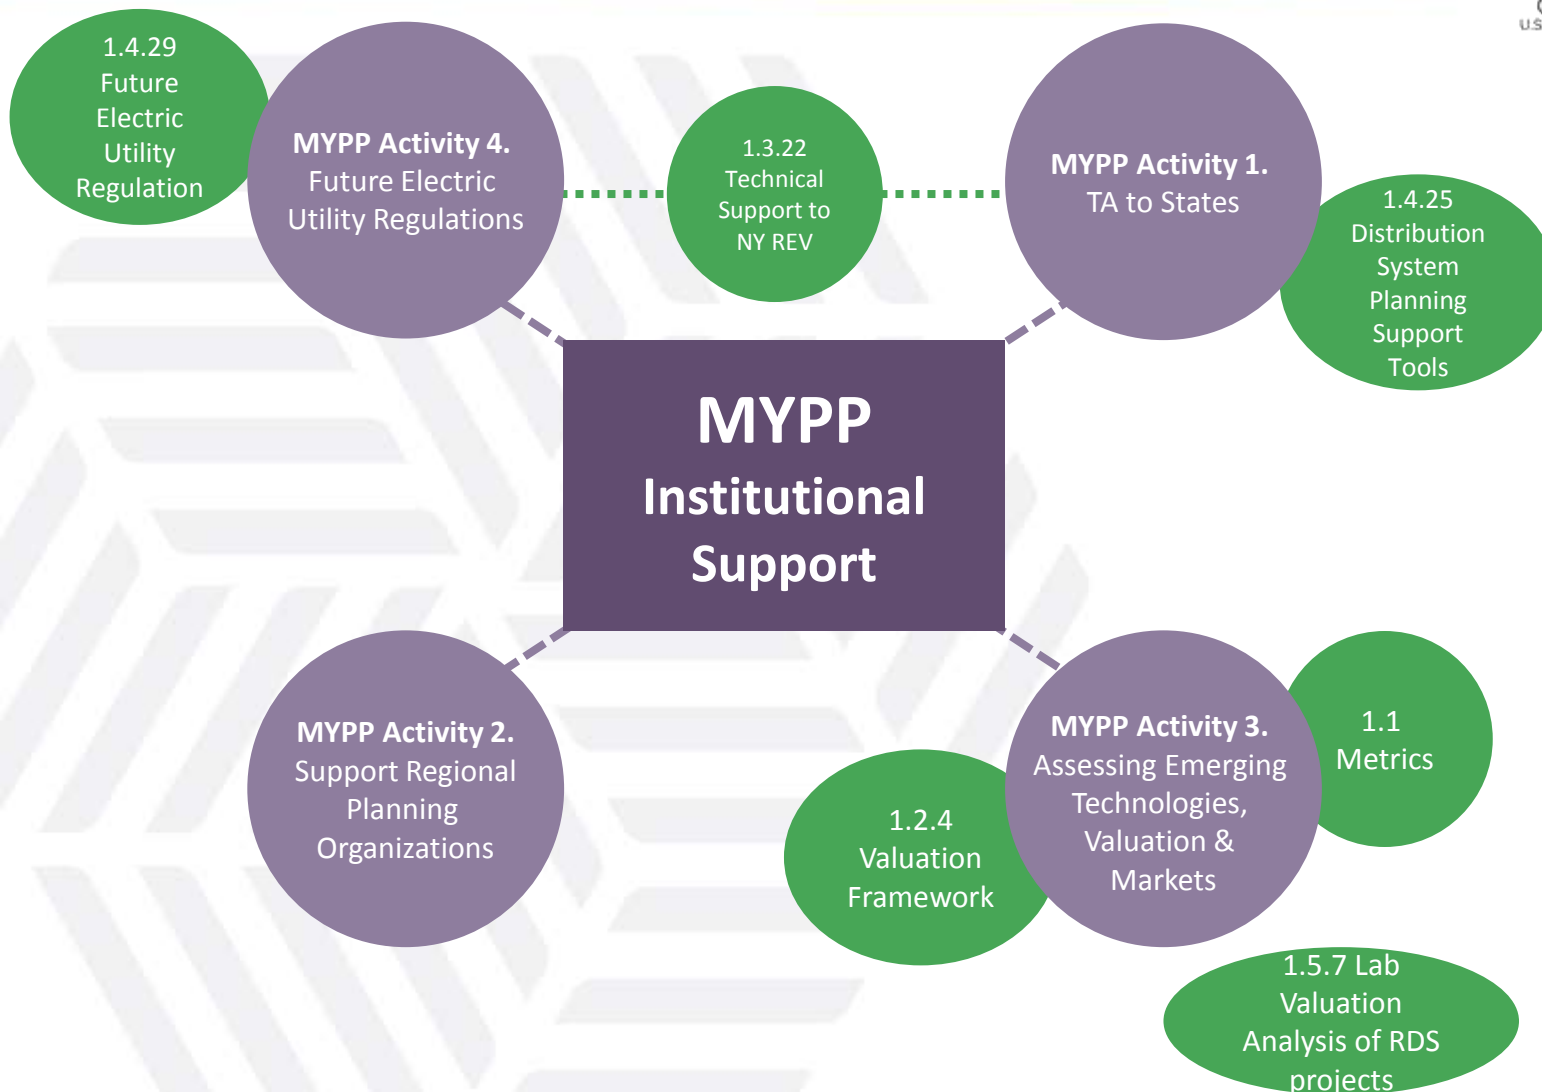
1.4.29 Future Electric Utility Regulation

MYPP Activity 4. Future Electric Utility Regulations

1.3.22 Technical Support to NY REV

MYPP Activity 1. TA to States

1.4.25 Distribution System Planning Support Tools

MYPP Institutional Support

MYPP Activity 2. Support Regional Planning Organizations

1.2.4 Valuation Framework

MYPP Activity 3. Assessing Emerging Technologies, Valuation & Markets

1.1 Metrics

1.5.7 Lab Valuation Analysis of RDS projects